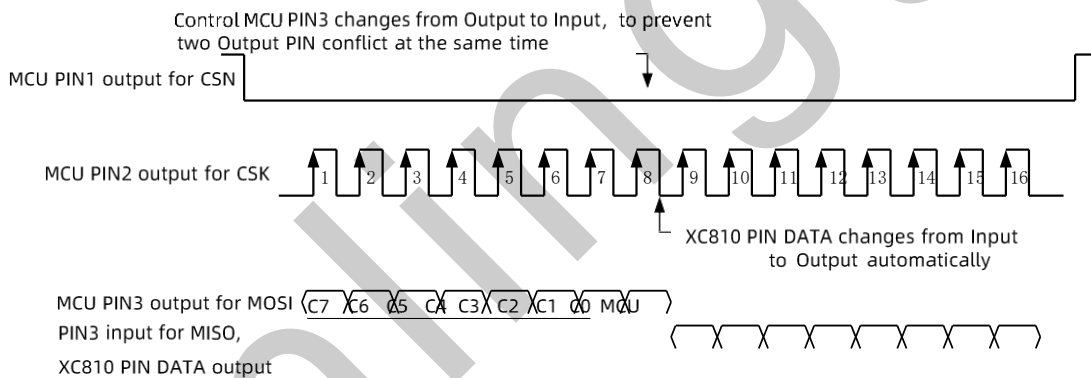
Control MCU PIN3 changes from Output to Input, to prevent two Output PIN conflict at the same time

MCU PIN1 output for CSN

MCU PIN2 output for CSK

1 2 3 4 5 6 7 8 9 10 11 12 13 14 15 16

XC810 PIN DATA changes from Input to Output automatically

MCU PIN3 output for MOSI C7 C6 C5 C4 C3 C2 C1 C0 MCU PIN3 input for MISO, XC810 PIN DATA output